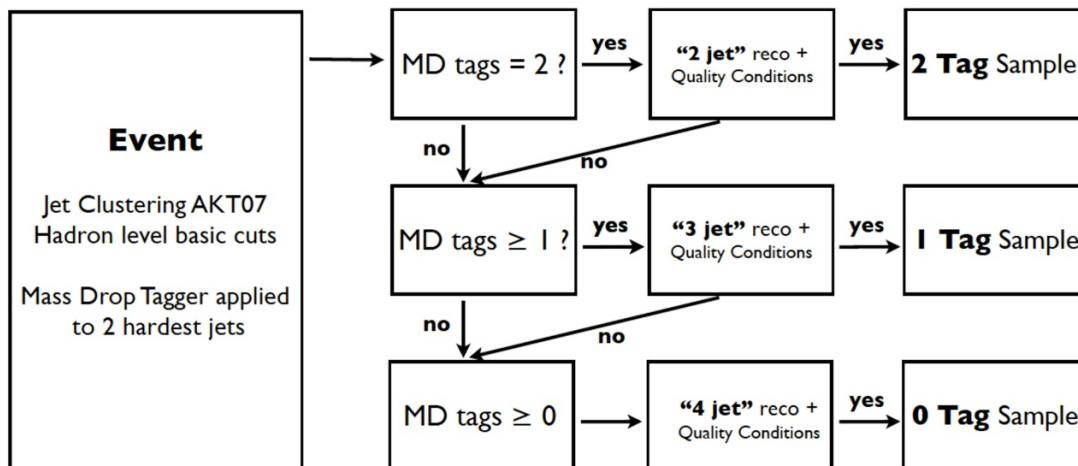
Event

Jet Clustering AKT07
Hadron level basic cuts

Mass Drop Tagger applied to 2 hardest jets

MD tags = 2 ?

yes

"2 jet" reco + Quality Conditions

yes

2 Tag Sample

no

no

MD tags $\geq$ 1 ?

yes

"3 jet" reco + Quality Conditions

yes

1 Tag Sample

no

no

MD tags $\geq$ 0

"4 jet" reco + Quality Conditions

yes

0 Tag Sample